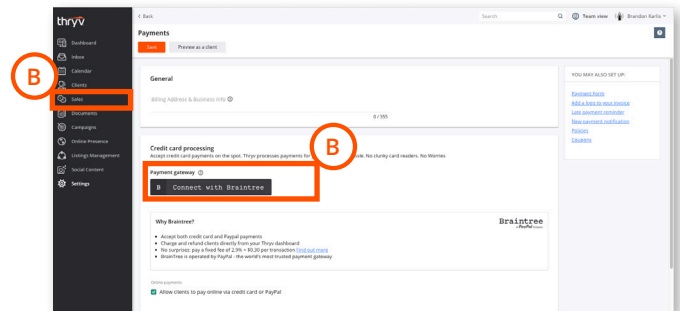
thryv

< Back

Search

Team view

Brandon Karlo

Dashboard
Inbox
Calendar
Clients
Sales
Documents
Campaigns
Online Presence
Listings Management
Social Content
Settings

B

Payments

Save

Preview as a client

General

Billing Address & Business Info

0 / 355

Credit card processing

Accept credit card payments on the spot. Thryv processes payments for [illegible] No clunky card readers. No Worries

B

Payment gateway

B Connect with Braintree

Why Braintree?

Braintree
a PayPal company

• Accept both credit card and Paypal payments
• Charge and refund clients directly from your Thryv dashboard
• No surprises: pay a fixed fee of 2.9% + $0.30 per transaction Find out more
• BrainTree is operated by PayPal - the world's most trusted payment gateway

Online payments

Allow clients to pay online via credit card or PayPal

YOU MAY ALSO SET UP:

Payment forms
Add a logo to your invoice
Late payment reminder
New payment notification
Policies
Coupons